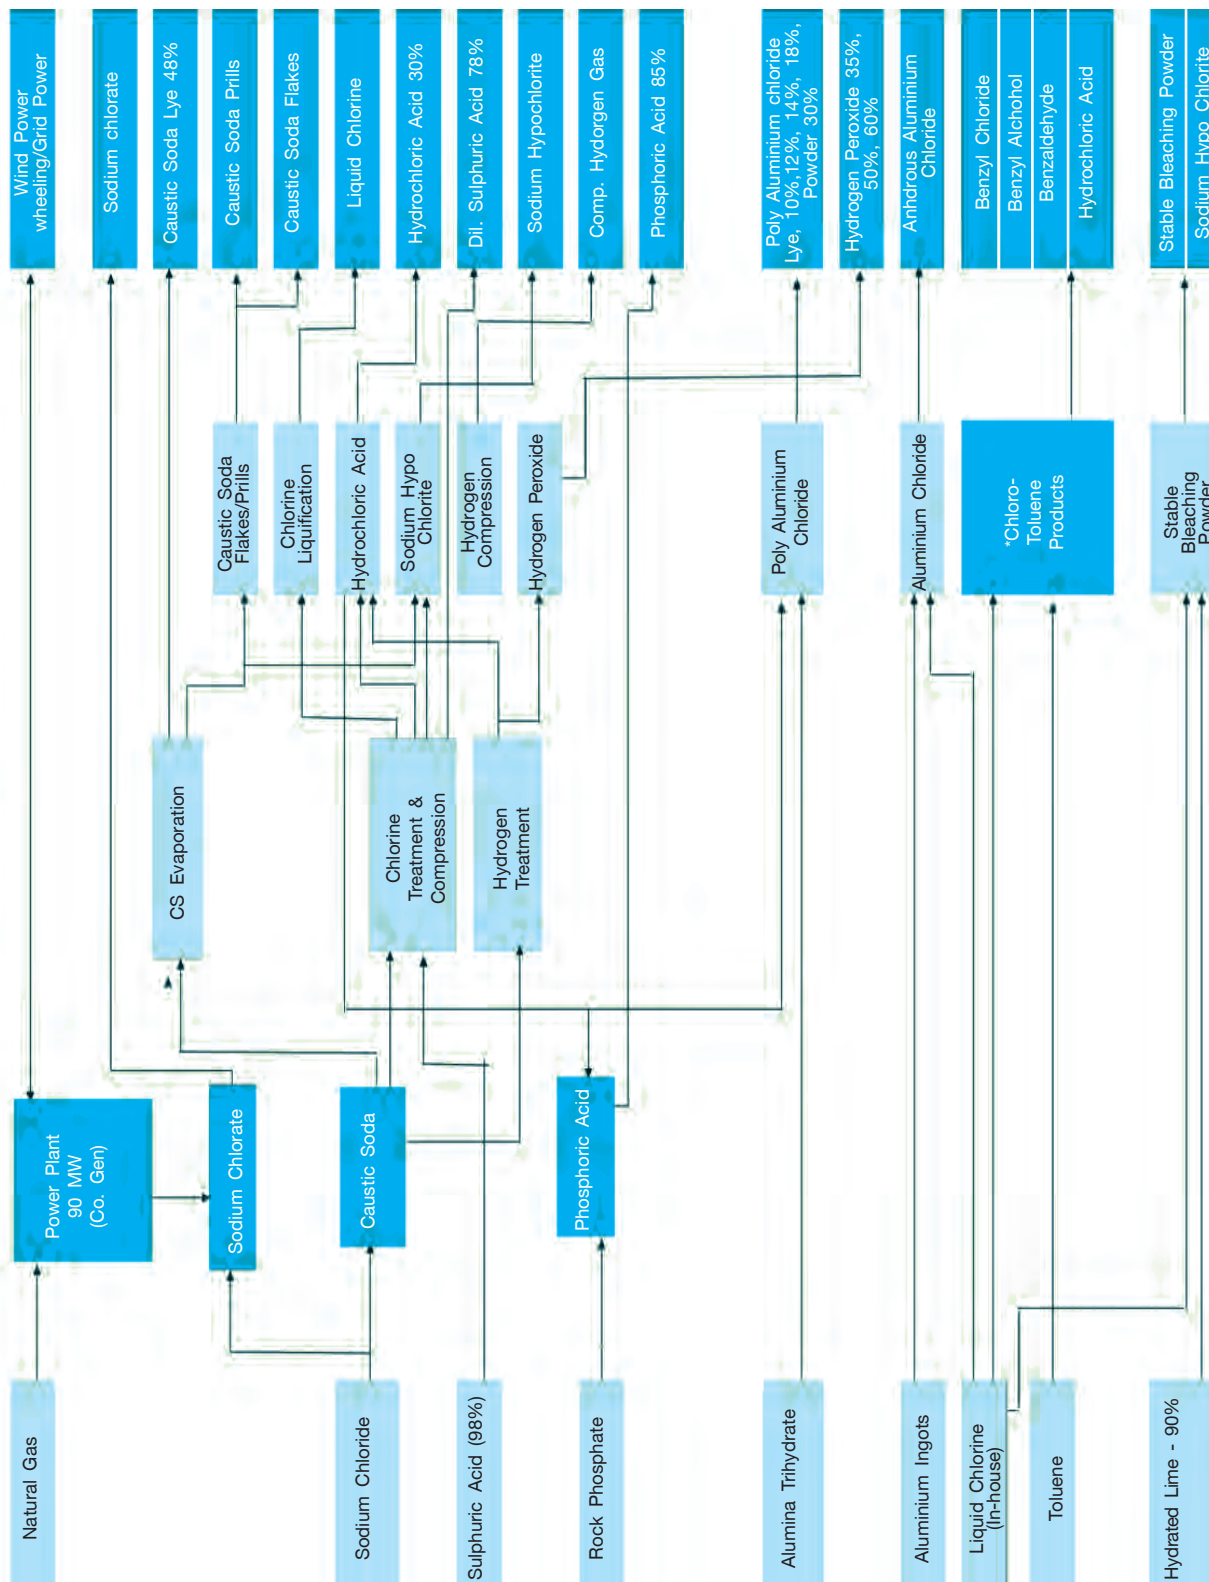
Natural Gas

Sodium Chloride

Sulphuric Acid (98%)

Rock Phosphate

Alumina Trihydrate

Aluminium Ingots

Liquid Chlorine (In-house)

Toluene

Hydrated Lime - 90%

Power Plant 90 MW (Co. Gen)

Sodium Chlorate

Caustic Soda

Phosphoric Acid

CS Evaporation

Chlorine Treatment & Compression

Hydrogen Treatment

Caustic Soda Flakes/Prills

Chlorine Liquification

Hydrochloric Acid

Sodium Hypo Chlorite

Hydrogen Compression

Hydrogen Peroxide

Poly Aluminium Chloride

Aluminium Chloride

*Chloro-Toluene Products

Stable Bleaching Powder

Wind Power wheeling/Grid Power

Sodium chlorate

Caustic Soda Lye 48%

Caustic Soda Prills

Caustic Soda Flakes

Liquid Chlorine

Hydrochloric Acid 30%

Dil. Sulphuric Acid 78%

Sodium Hypochlorite

Comp. Hydrogen Gas

Phosphoric Acid 85%

Poly Aluminium chloride Lye, 10%,12%, 14%, 18%, Powder 30%

Hydrogen Peroxide 35%, 50%, 60%

Anhdrous Aluminium Chloride

Benzyl Chloride

Benzyl Alchohol

Benzaldehyde

Hydrochloric Acid

Stable Bleaching Powder

Sodium Hypo Chlorite